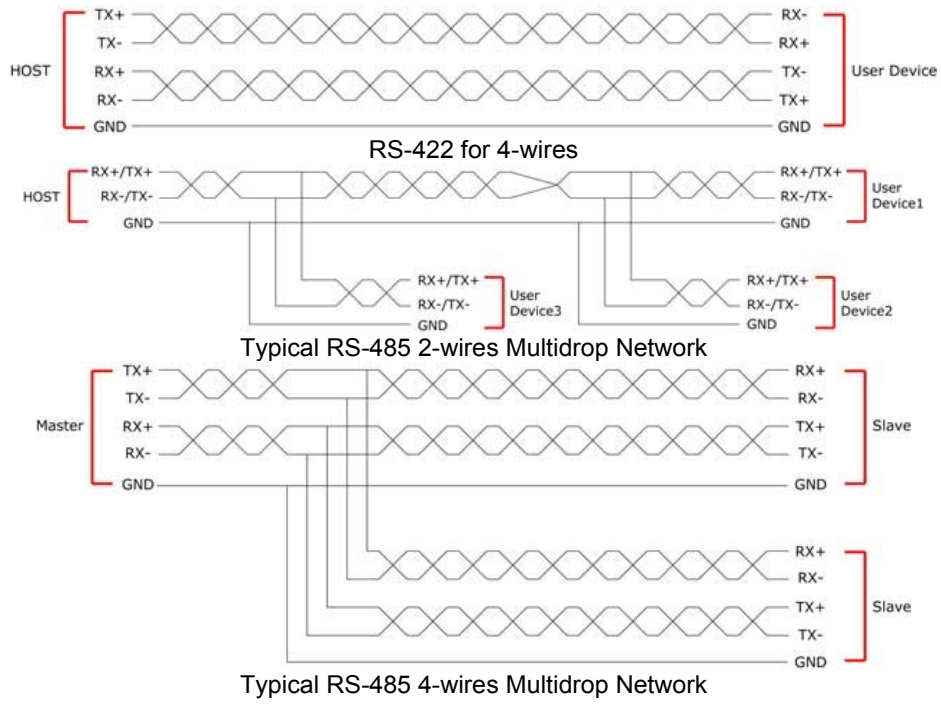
HOST

TX+
TX-
RX+
RX-
GND

RX-
RX+
TX-
TX+
GND

User Device

RS-422 for 4-wires

HOST

RX+/TX+
RX-/TX-
GND

RX+/TX+
RX-/TX-
GND

User Device1

RX+/TX+
RX-/TX-
GND

User Device3

RX+/TX+
RX-/TX-
GND

User Device2

Typical RS-485 2-wires Multidrop Network

Master

TX+
TX-
RX+
RX-
GND

RX+
RX-
TX+
TX-
GND

Slave

RX+
RX-
TX+
TX-
GND

Slave

Typical RS-485 4-wires Multidrop Network